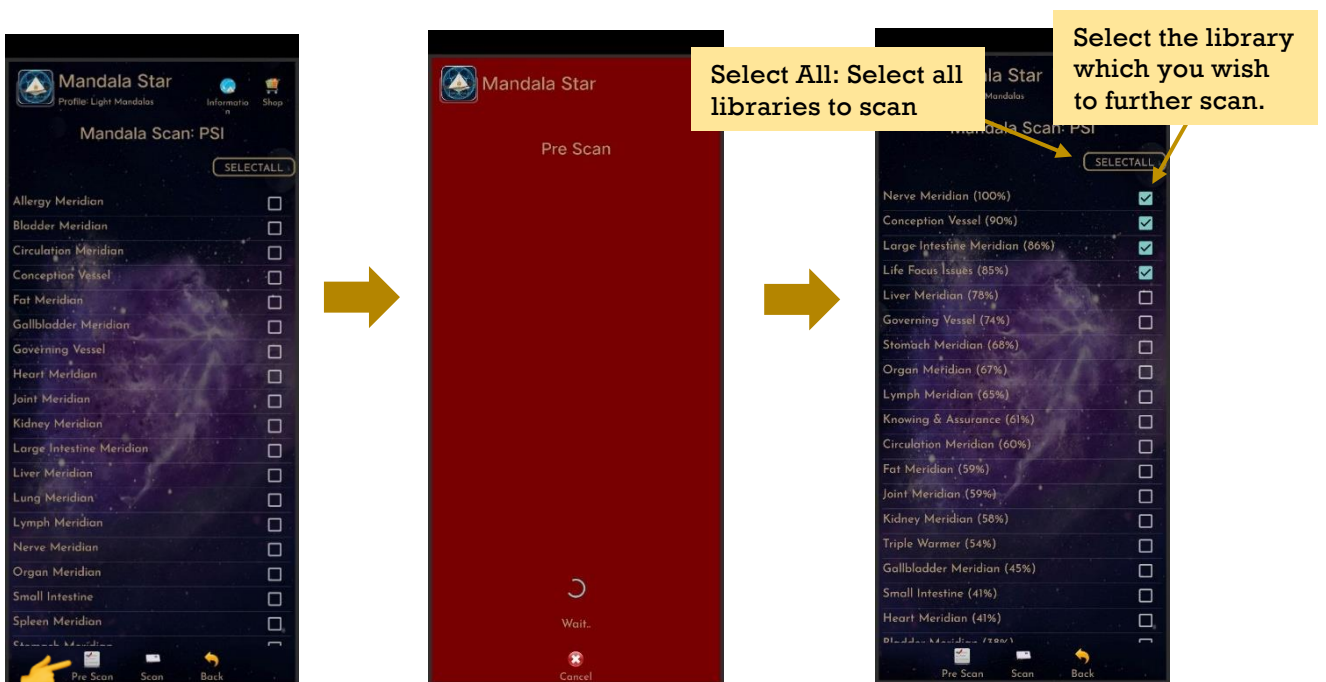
Mandala Star
Profile: Light Mandalas
Information
Shop

Mandala Scan: PSI

SELECTALL

Allergy Meridian
Bladder Meridian
Circulation Meridian
Conception Vessel
Fat Meridian
Gallbladder Meridian
Governing Vessel
Heart Meridian
Joint Meridian
Kidney Meridian
Large Intestine Meridian
Liver Meridian
Lung Meridian
Lymph Meridian
Nerve Meridian
Organ Meridian
Small Intestine
Spleen Meridian
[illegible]

Pre Scan
Scan
Back

Mandala Star

Pre Scan

Wait..

Cancel

Select All: Select all libraries to scan

Select the library which you wish to further scan.

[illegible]dala Star
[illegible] Mandalas

Mandala Scan: PSI

SELECTALL

Nerve Meridian (100%)
Conception Vessel (90%)
Large Intestine Meridian (86%)
Life Focus Issues (85%)
Liver Meridian (78%)
Governing Vessel (74%)
Stomach Meridian (68%)
Organ Meridian (67%)
Lymph Meridian (65%)
Knowing & Assurance (61%)
Circulation Meridian (60%)
Fat Meridian (59%)
Joint Meridian (59%)
Kidney Meridian (58%)
Triple Warmer (54%)
Gallbladder Meridian (45%)
Small Intestine (41%)
Heart Meridian (41%)
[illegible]

Pre Scan
Scan
Back